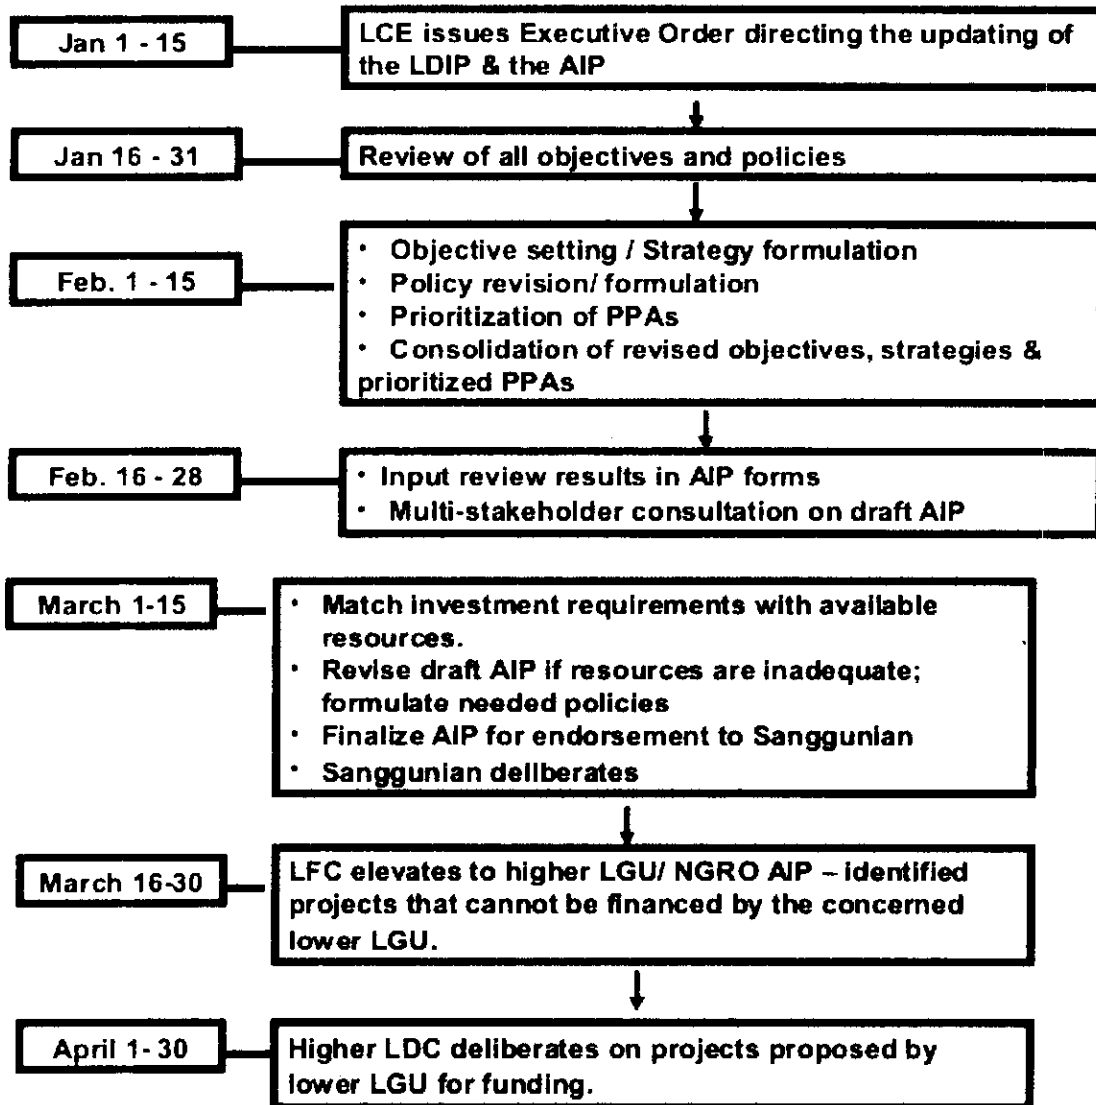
Jan 1 - 15

LCE issues Executive Order directing the updating of the LDIP & the AIP

Jan 16 - 31

Review of all objectives and policies

Feb. 1 - 15

- Objective setting / Strategy formulation
- Policy revision/ formulation
- Prioritization of PPAs
- Consolidation of revised objectives, strategies & prioritized PPAs

Feb. 16 - 28

- Input review results in AIP forms
- Multi-stakeholder consultation on draft AIP

March 1-15

- Match investment requirements with available resources.
- Revise draft AIP if resources are inadequate; formulate needed policies
- Finalize AIP for endorsement to Sanggunian
- Sanggunian deliberates

March 16-30

LFC elevates to higher LGU/ NGRO AIP – identified projects that cannot be financed by the concerned lower LGU.

April 1-30

Higher LDC deliberates on projects proposed by lower LGU for funding.